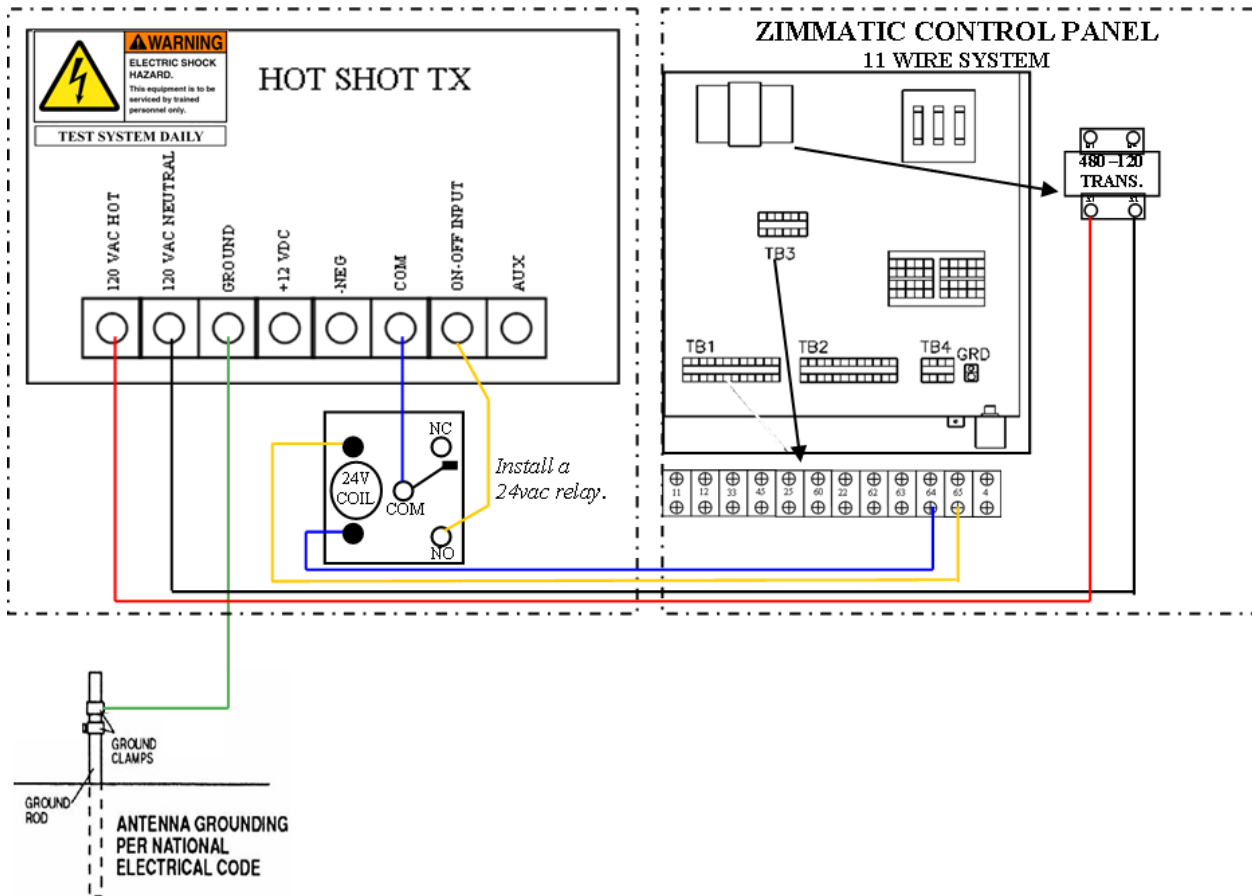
WARNING
ELECTRIC SHOCK HAZARD.
This equipment is to be serviced by trained personnel only.
TEST SYSTEM DAILY

HOT SHOT TX

120 VAC HOT
120 VAC NEUTRAL
GROUND
+12 VDC
-NEG
COM
ON-OFF INPUT
AUX

24V COIL
NC
COM
NO

Install a 24vac relay.

ZIMMATIC CONTROL PANEL
11 WIRE SYSTEM

480 –120 TRANS.

TB3
TB1
TB2
TB4
GRD

11 12 33 45 25 60 22 62 63 64 65 4

GROUND CLAMPS
GROUND ROD
ANTENNA GROUNDING PER NATIONAL ELECTRICAL CODE